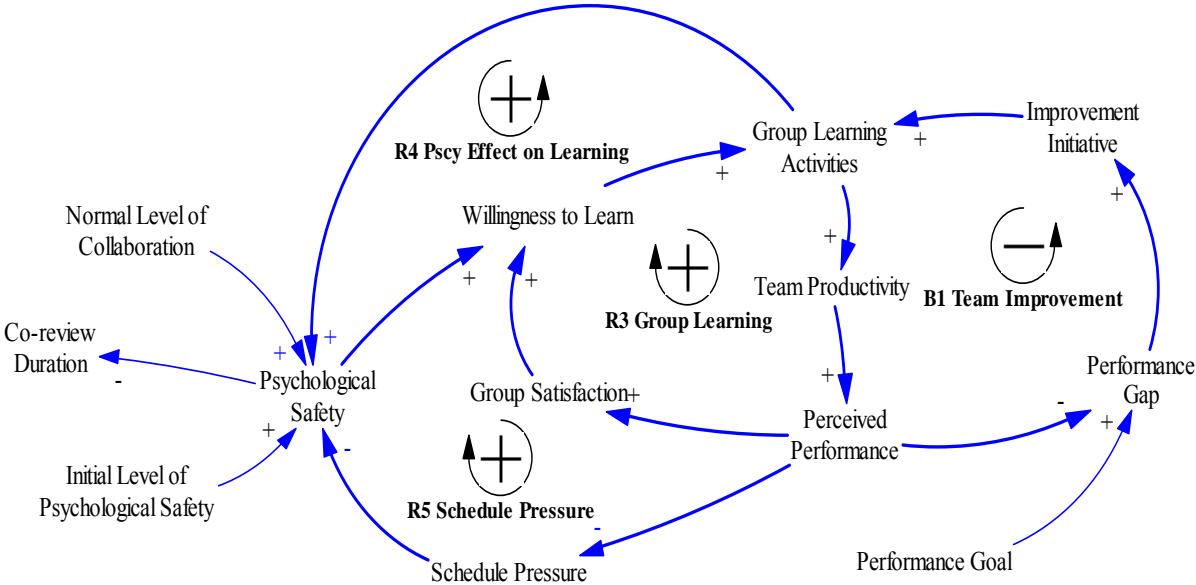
R4 Pscy Effect on Learning

Group Learning Activities

Improvement Initiative

+

+

Normal Level of Collaboration

Willingness to Learn

+

+

+

R3 Group Learning

Team Productivity

B1 Team Improvement

+

Co-review Duration

+

+

-

Psychological Safety

Group Satisfaction

+

+

Perceived Performance

-

Performance Gap

+

+

-

Initial Level of Psychological Safety

R5 Schedule Pressure

-

Schedule Pressure

Performance Goal